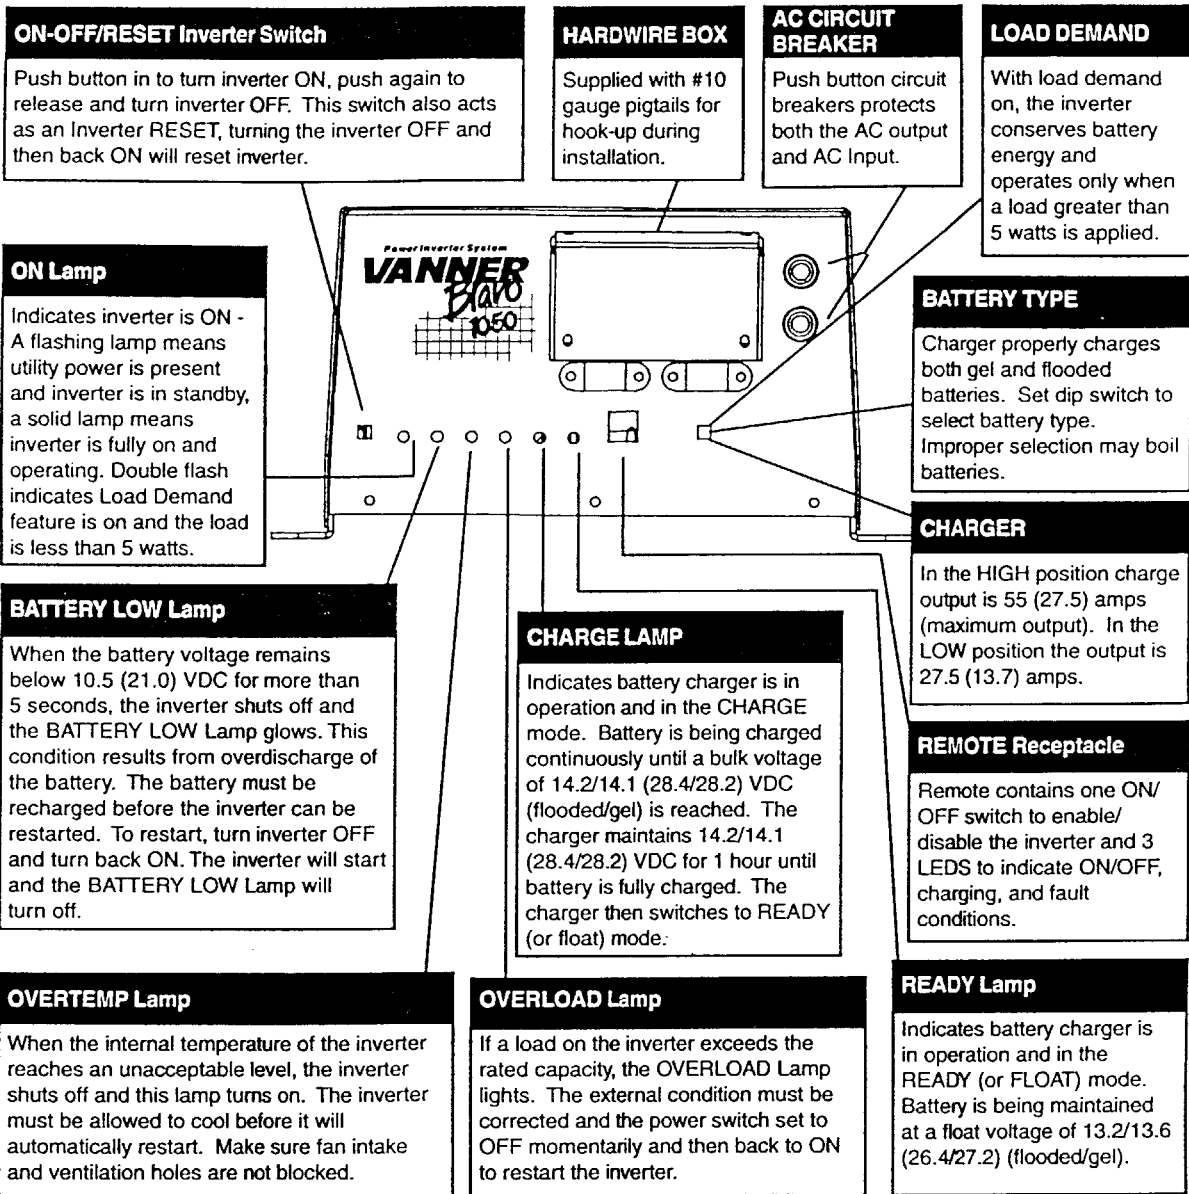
ON-OFF/RESET Inverter Switch

Push button in to turn inverter ON, push again to release and turn inverter OFF. This switch also acts as an Inverter RESET, turning the inverter OFF and then back ON will reset inverter.

HARDWIRE BOX

Supplied with #10 gauge pigtails for hook-up during installation.

AC CIRCUIT BREAKER

Push button circuit breakers protects both the AC output and AC Input.

LOAD DEMAND

With load demand on, the inverter conserves battery energy and operates only when a load greater than 5 watts is applied.

Power Inverter System
VANNER Bravo 1050

ON Lamp

Indicates inverter is ON - A flashing lamp means utility power is present and inverter is in standby, a solid lamp means inverter is fully on and operating. Double flash indicates Load Demand feature is on and the load is less than 5 watts.

BATTERY TYPE

Charger properly charges both gel and flooded batteries. Set dip switch to select battery type. Improper selection may boil batteries.

CHARGER

In the HIGH position charge output is 55 (27.5) amps (maximum output). In the LOW position the output is 27.5 (13.7) amps.

BATTERY LOW Lamp

When the battery voltage remains below 10.5 (21.0) VDC for more than 5 seconds, the inverter shuts off and the BATTERY LOW Lamp glows. This condition results from overdischarge of the battery. The battery must be recharged before the inverter can be restarted. To restart, turn inverter OFF and turn back ON. The inverter will start and the BATTERY LOW Lamp will turn off.

CHARGE LAMP

Indicates battery charger is in operation and in the CHARGE mode. Battery is being charged continuously until a bulk voltage of 14.2/14.1 (28.4/28.2) VDC (flooded/gel) is reached. The charger maintains 14.2/14.1 (28.4/28.2) VDC for 1 hour until battery is fully charged. The charger then switches to READY (or float) mode.

REMOTE Receptacle

Remote contains one ON/OFF switch to enable/disable the inverter and 3 LEDS to indicate ON/OFF, charging, and fault conditions.

OVERTEMP Lamp

When the internal temperature of the inverter reaches an unacceptable level, the inverter shuts off and this lamp turns on. The inverter must be allowed to cool before it will automatically restart. Make sure fan intake and ventilation holes are not blocked.

OVERLOAD Lamp

If a load on the inverter exceeds the rated capacity, the OVERLOAD Lamp lights. The external condition must be corrected and the power switch set to OFF momentarily and then back to ON to restart the inverter.

READY Lamp

Indicates battery charger is in operation and in the READY (or FLOAT) mode. Battery is being maintained at a float voltage of 13.2/13.6 (26.4/27.2) (flooded/gel).